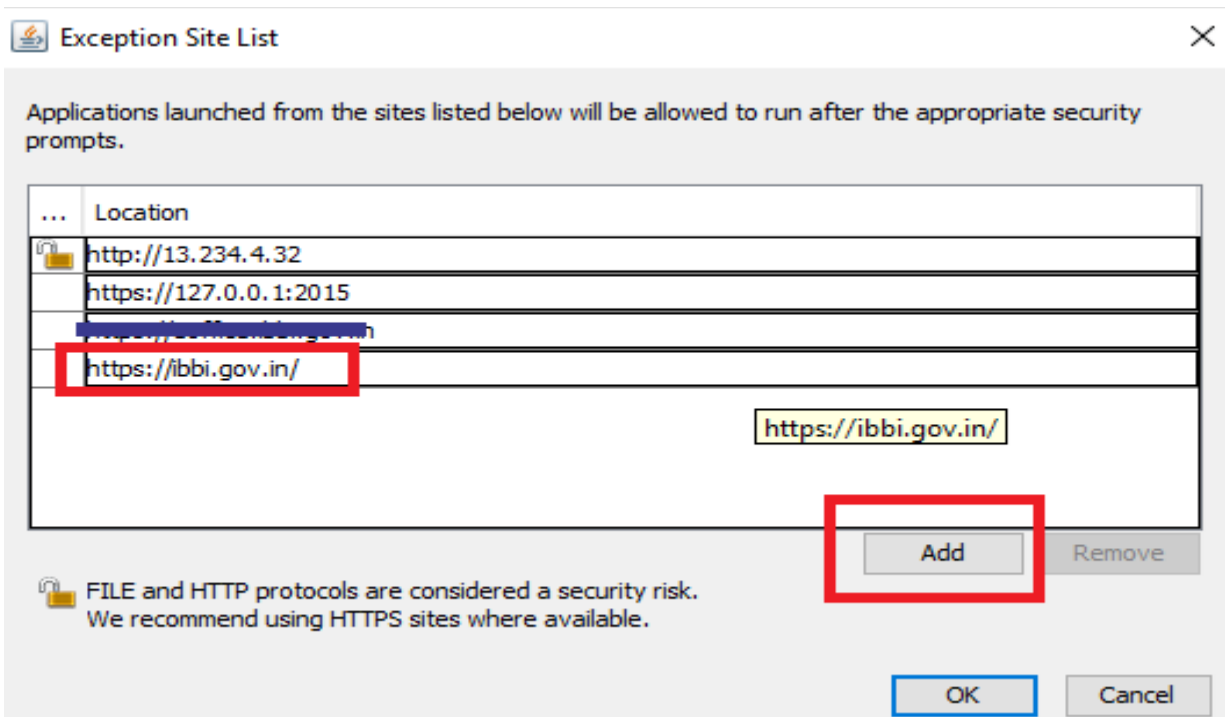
Exception Site List

Applications launched from the sites listed below will be allowed to run after the appropriate security prompts.

| ... | Location |
|---|---|
| | http://13.234.4.32 |
| | https://127.0.0.1:2015 |
| | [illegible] |
| | https://ibbi.gov.in/ |

https://ibbi.gov.in/

Add Remove

FILE and HTTP protocols are considered a security risk. We recommend using HTTPS sites where available.

OK Cancel